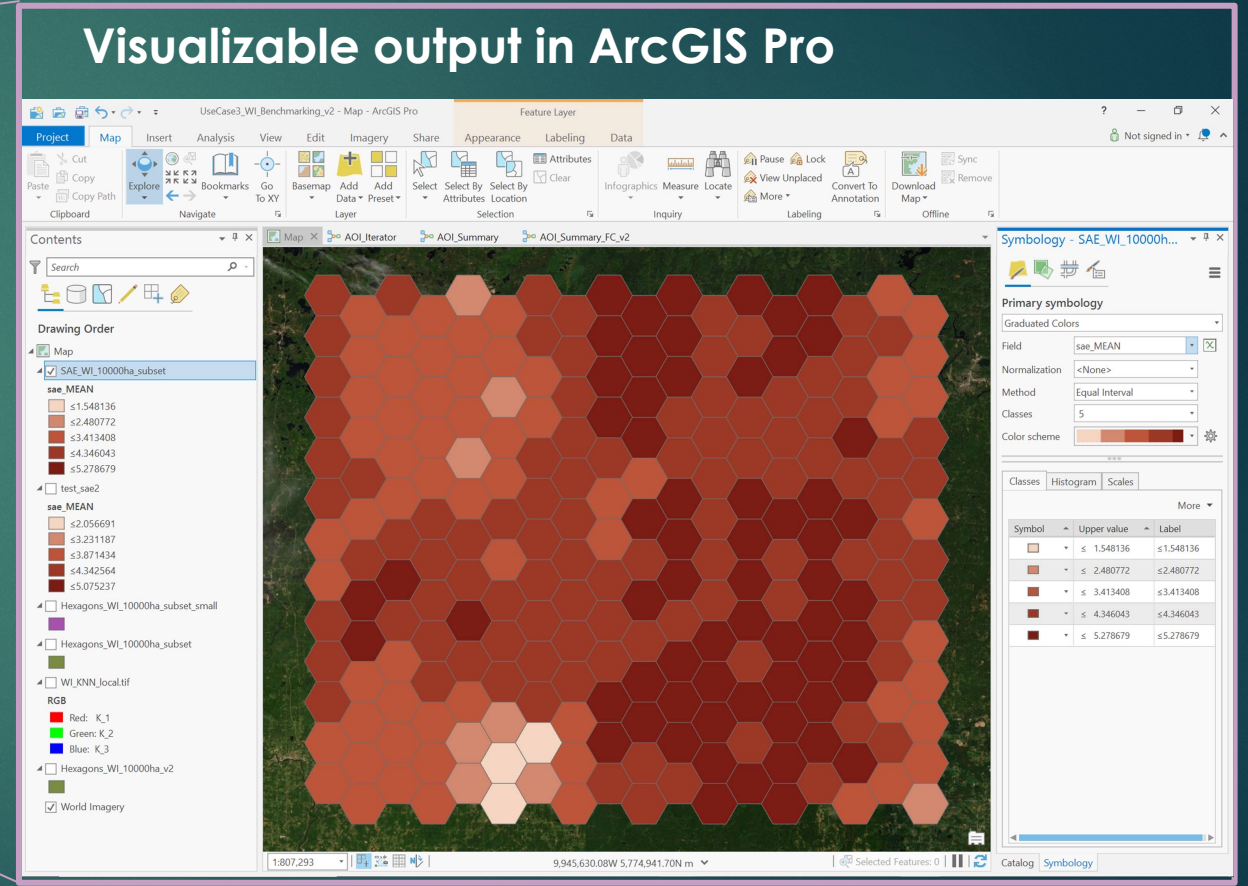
Visualizable output in ArcGIS Pro

UseCase3_WI_Benchmarking_v2 - Map - ArcGIS Pro

Feature Layer

? — ☐ ✕

Project Map Insert Analysis View Edit Imagery Share Appearance Labeling Data

Not signed in

Paste Cut Copy Copy Path Clipboard

Explore Bookmarks Go To XY Navigate

Basemap Add Data Add Preset Layer

Select Select By Attributes Select By Location Attributes Clear Selection

Infographics Measure Locate Inquiry

Pause Lock View Unplaced More Labeling

Convert To Annotation

Download Map Sync Remove Offline

Contents

Search

Drawing Order

Map

SAE_WI_10000ha_subset

sae_MEAN

≤1.548136

≤2.480772

≤3.413408

≤4.346043

≤5.278679

test_sae2

sae_MEAN

≤2.056691

≤3.231187

≤3.871434

≤4.342564

≤5.075237

Hexagons_WI_10000ha_subset_small

Hexagons_WI_10000ha_subset

WI_KNN_local.tif

RGB

Red: K_1

Green: K_2

Blue: K_3

Hexagons_WI_10000ha_v2

World Imagery

Map AOI_Iterator AOI_Summary AOI_Summary_FC_v2

1:807,293

9,945,630.08W 5,774,941.70N m

Selected Features: 0

Symbology - SAE_WI_10000h...

Primary symbology

Graduated Colors

Field sae_MEAN

Normalization <None>

Method Equal Interval

Classes 5

Color scheme

Classes Histogram Scales

More

| Symbol | Upper value | Label |
|---|---|---|
| | ≤ 1.548136 | ≤1.548136 |
| | ≤ 2.480772 | ≤2.480772 |
| | ≤ 3.413408 | ≤3.413408 |
| | ≤ 4.346043 | ≤4.346043 |
| | ≤ 5.278679 | ≤5.278679 |

Catalog Symbology